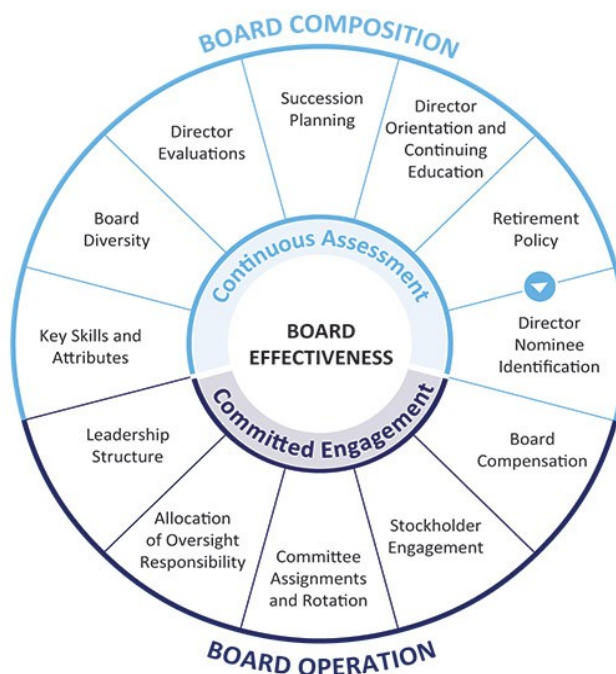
BOARD COMPOSITION

Succession Planning

Director Orientation and Continuing Education

Retirement Policy

Director Nominee Identification

Board Compensation

Stockholder Engagement

Committee Assignments and Rotation

Allocation of Oversight Responsibility

Leadership Structure

Key Skills and Attributes

Board Diversity

Director Evaluations

Continuous Assessment

BOARD EFFECTIVENESS

Committed Engagement

BOARD OPERATION